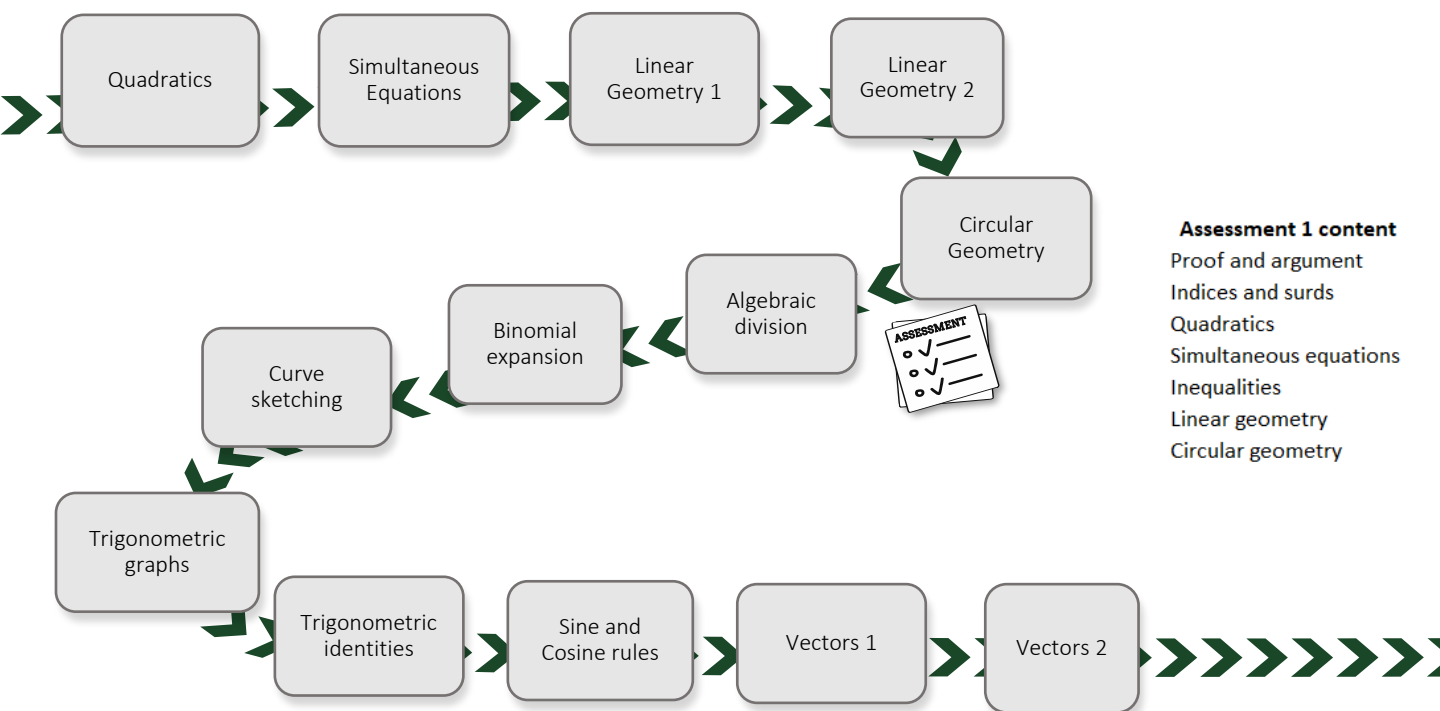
Quadratics

Simultaneous Equations

Linear Geometry 1

Linear Geometry 2

Circular Geometry

Algebraic division

ASSESSMENT

Binomial expansion

Curve sketching

Trigonometric graphs

Trigonometric identities

Sine and Cosine rules

Vectors 1

Vectors 2

**Assessment 1 content**
Proof and argument
Indices and surds
Quadratics
Simultaneous equations
Inequalities
Linear geometry
Circular geometry